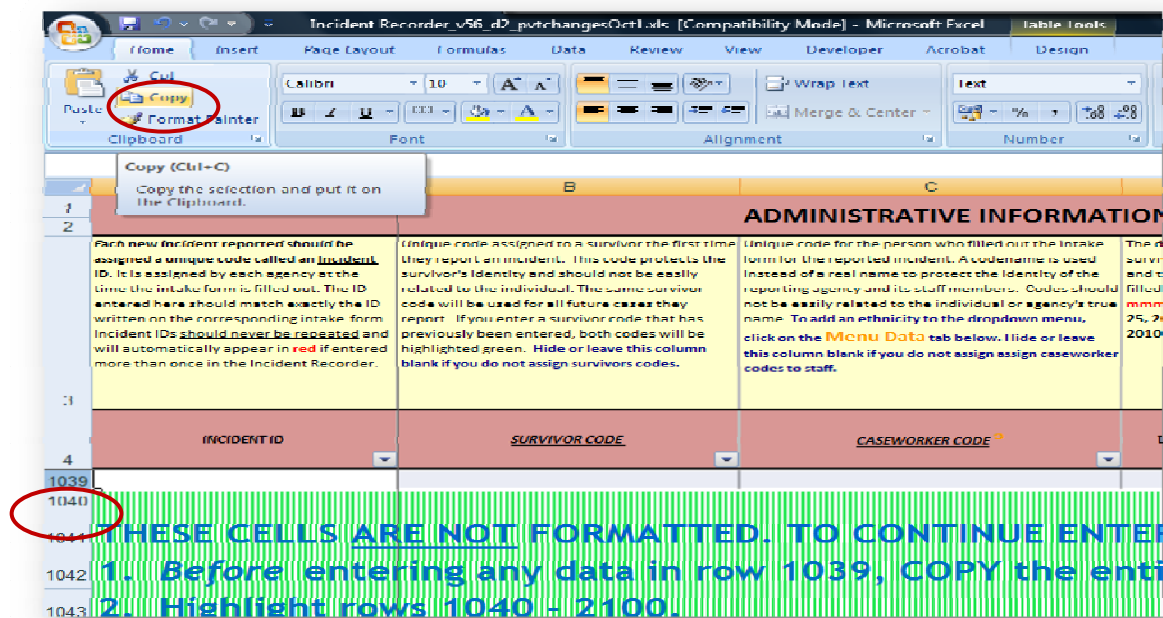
Incident Recorder_v56_d2_pvtchangesOct1.xls [Compatibility Mode] - Microsoft Excel    Table Tools

Home  Insert  Page Layout  Formulas  Data  Review  View  Developer  Acrobat  Design

Paste  Cut  Copy  Format Painter  Clipboard

Calibri  10  Font

Wrap Text  Merge & Center  Alignment

Text  Number

Copy (Ctrl+C)
Copy the selection and put it on the Clipboard.

B  C

1  ADMINISTRATIVE INFORMATIO
2

3
Each new incident reported should be assigned a unique code called an Incident ID. It is assigned by each agency at the time the intake form is filled out. The ID entered here should match exactly the ID written on the corresponding intake form. Incident IDs should never be repeated and will automatically appear in red if entered more than once in the Incident Recorder.

Unique code assigned to a survivor the first time they report an incident. This code protects the survivor's identity and should not be easily related to the individual. The same survivor code will be used for all future cases they report. If you enter a survivor code that has previously been entered, both codes will be highlighted green. Hide or leave this column blank if you do not assign survivors codes.

Unique code for the person who filled out the intake form for the reported incident. A codename is used instead of a real name to protect the identity of the reporting agency and its staff members. Codes should not be easily related to the individual or agency's true name. To add an ethnicity to the dropdown menu, click on the Menu Data tab below. Hide or leave this column blank if you do not assign assign caseworker codes to staff.

The d surv and t filled mmm 25, 2 2010

4  INCIDENT ID  SURVIVOR CODE  CASEWORKER CODE

1039
1040
1041  THESE CELLS ARE NOT FORMATTED. TO CONTINUE ENTER
1042  1. Before entering any data in row 1039, COPY the enti
1043  2. Highlight rows 1040 - 2100.